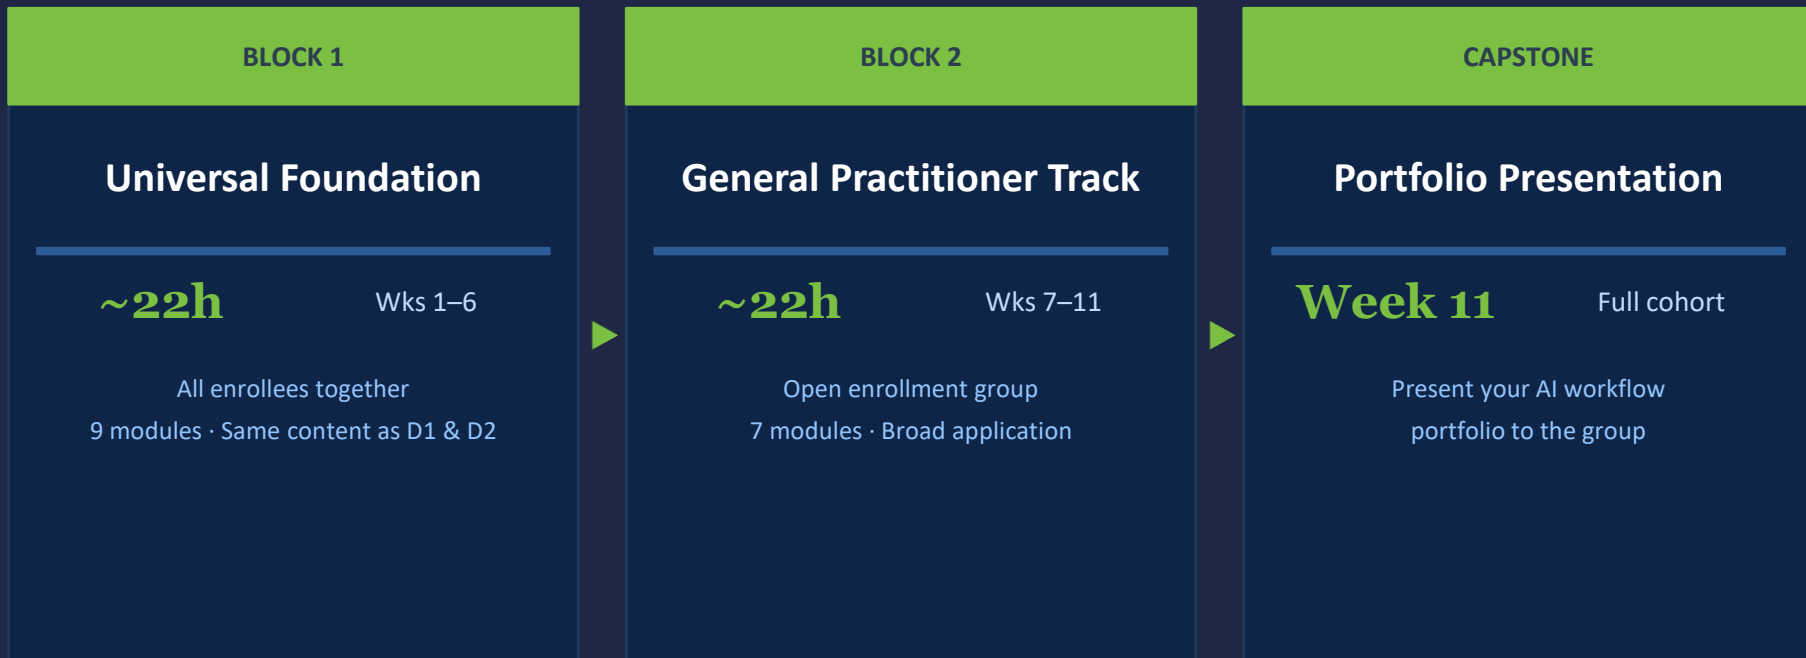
BLOCK 1

Universal Foundation

~22h

Wks 1–6

All enrollees together

9 modules · Same content as D1 & D2

BLOCK 2

General Practitioner Track

~22h

Wks 7–11

Open enrollment group

7 modules · Broad application

CAPSTONE

Portfolio Presentation

Week 11

Full cohort

Present your AI workflow portfolio to the group